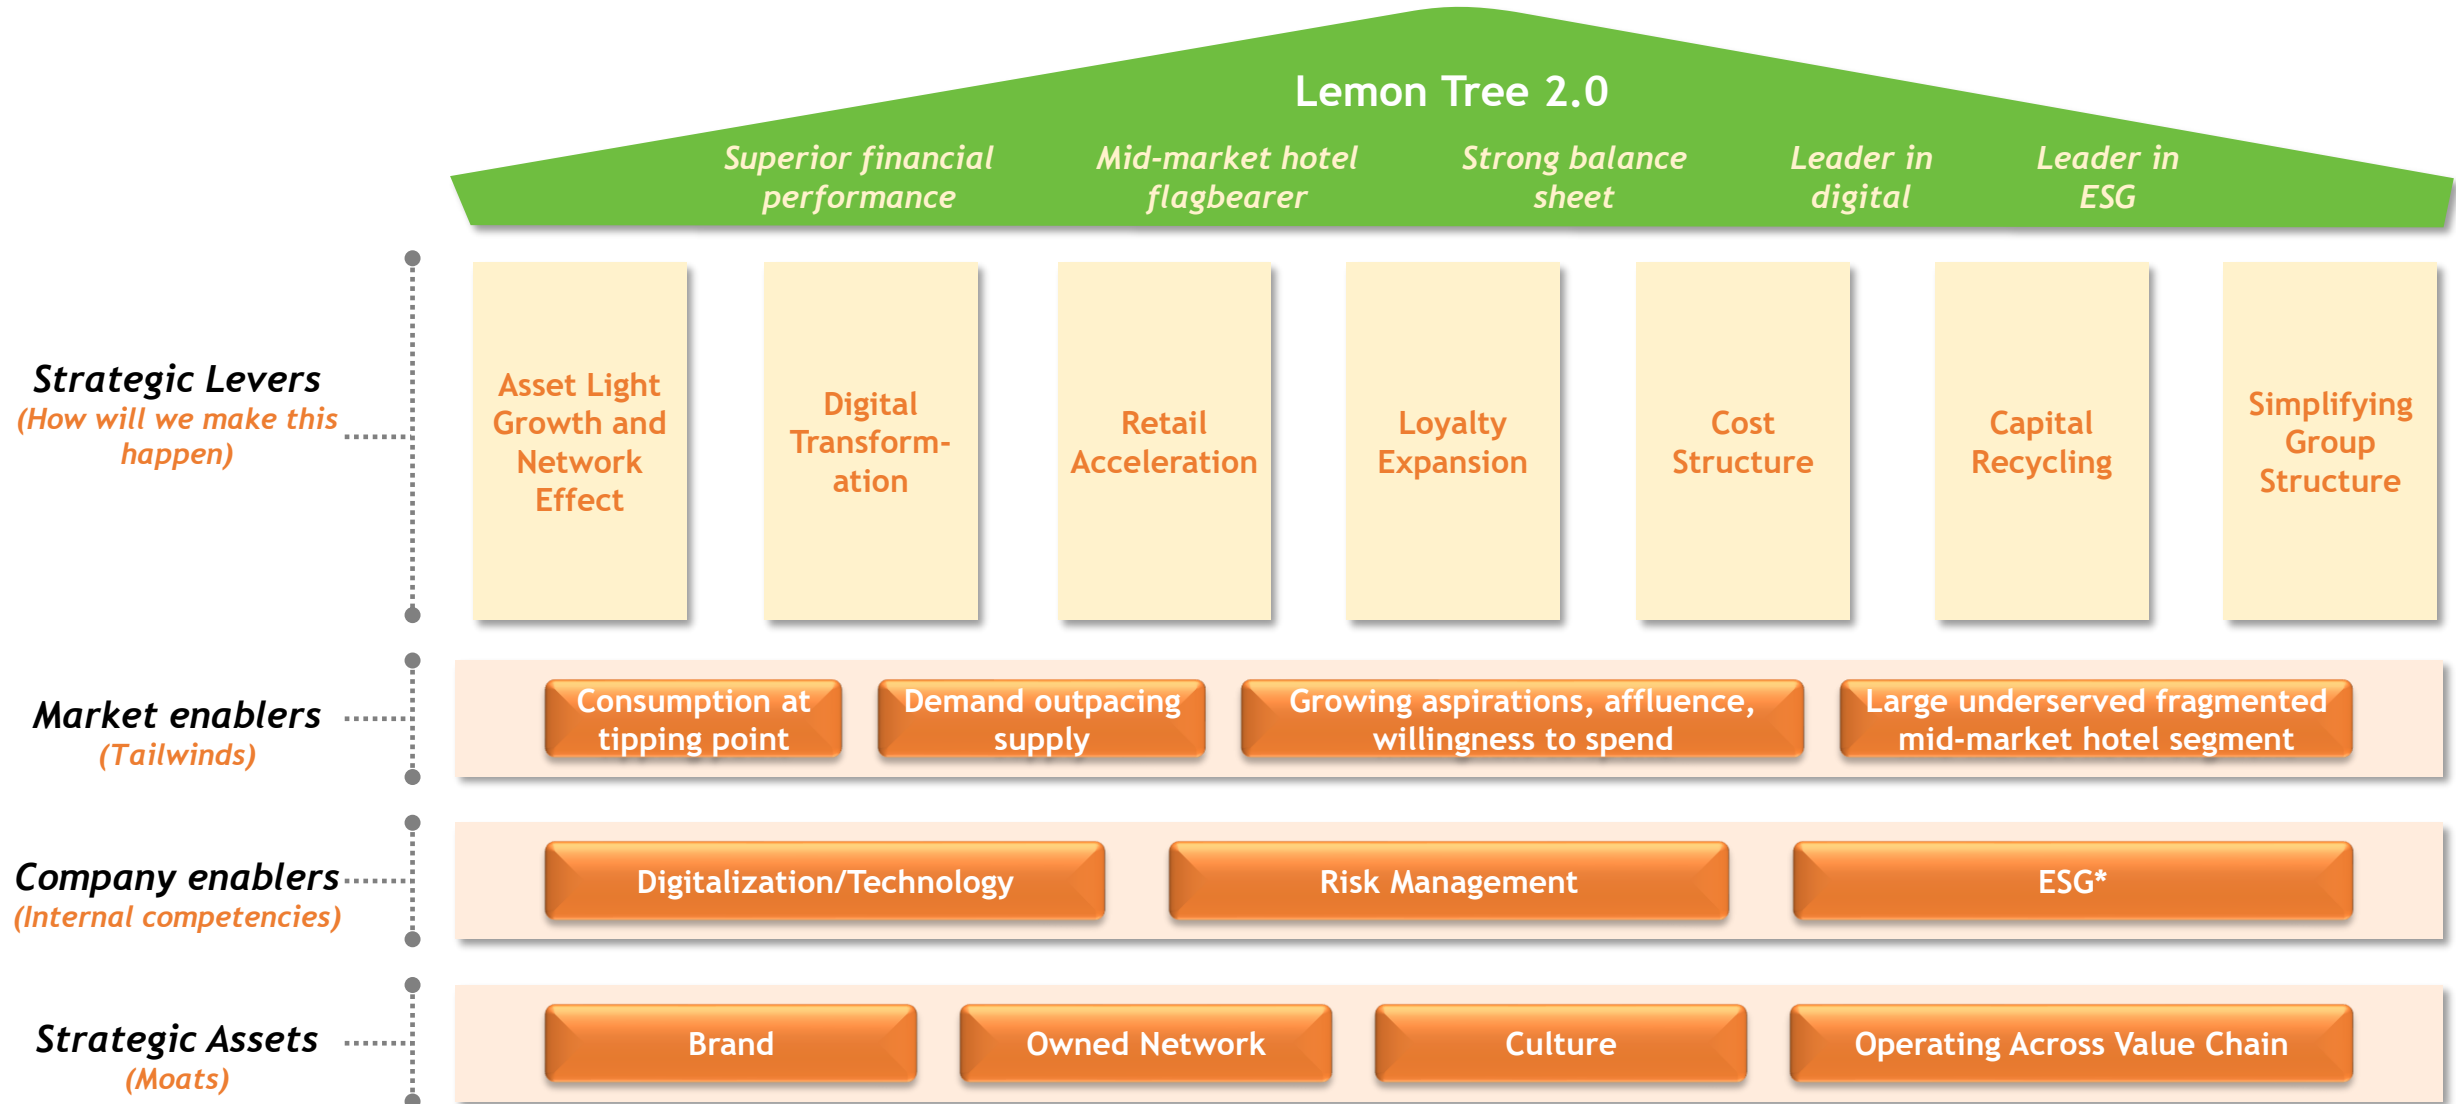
Lemon Tree 2.0

Superior financial performance

Mid-market hotel flagbearer

Strong balance sheet

Leader in digital

Leader in ESG

Strategic Levers
(How will we make this happen)

Asset Light Growth and Network Effect

Digital Transform-ation

Retail Acceleration

Loyalty Expansion

Cost Structure

Capital Recycling

Simplifying Group Structure

Market enablers
(Tailwinds)

Consumption at tipping point

Demand outpacing supply

Growing aspirations, affluence, willingness to spend

Large underserved fragmented mid-market hotel segment

Company enablers
(Internal competencies)

Digitalization/Technology

Risk Management

ESG*

Strategic Assets
(Moats)

Brand

Owned Network

Culture

Operating Across Value Chain